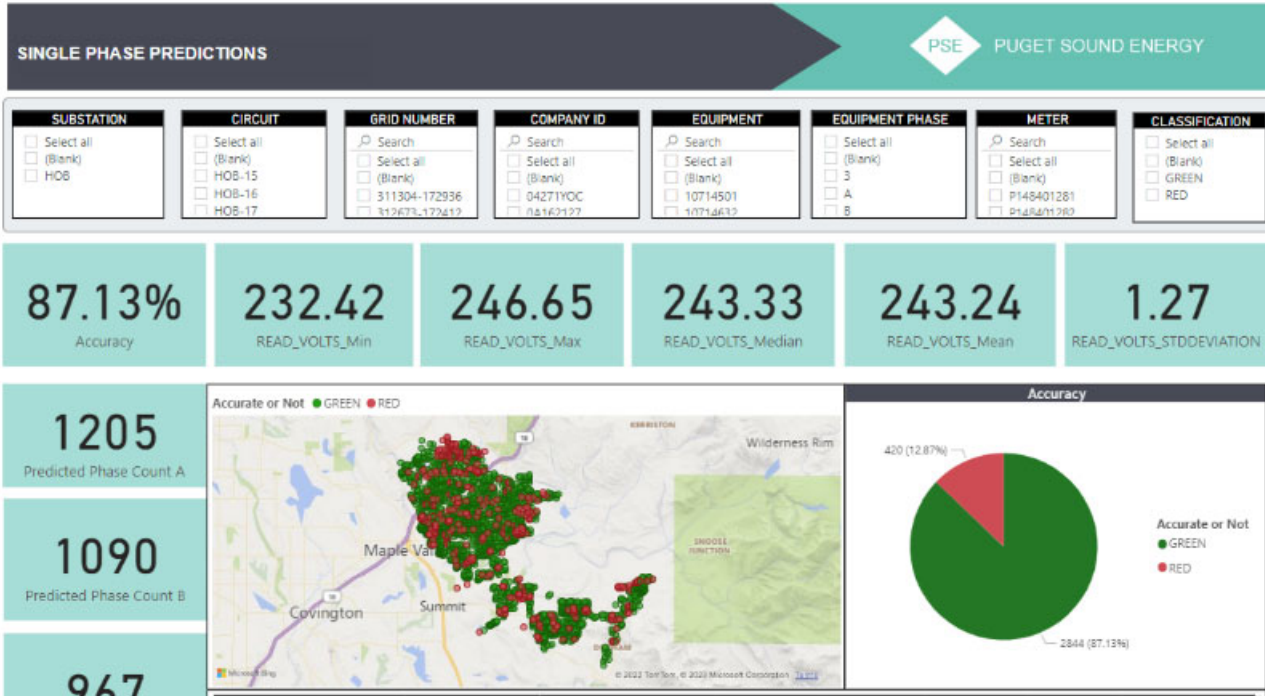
SINGLE PHASE PREDICTIONS

PSE PUGET SOUND ENERGY

SUBSTATION
Select all
(Blank)
HOB

CIRCUIT
Select all
(Blank)
HOB-15
HOB-16
HOB-17

GRID NUMBER
Search
Select all
(Blank)
311304-172936
312673-172412

COMPANY ID
Search
Select all
(Blank)
04271YOC
04162127

EQUIPMENT
Search
Select all
(Blank)
10714501
10714632

EQUIPMENT PHASE
Select all
(Blank)
3
A
B

METER
Search
Select all
(Blank)
P148401281
P148401282

CLASSIFICATION
Select all
(Blank)
GREEN
RED

87.13%
Accuracy

232.42
READ_VOLTS_Min

246.65
READ_VOLTS_Max

243.33
READ_VOLTS_Median

243.24
READ_VOLTS_Mean

1.27
READ_VOLTS_STDDEVIATION

1205
Predicted Phase Count A

1090
Predicted Phase Count B

967

Accurate or Not ● GREEN ● RED

KIBBISTON
Wilderness Rim
18
Maple Valley
SNOOSE JUNCTION
Covington
Summit
Microsoft Bing
© 2022 TomTom, © 2022 Microsoft Corporation Terms

Accuracy
420 (12.87%)
2844 (87.13%)
Accurate or Not
● GREEN
● RED